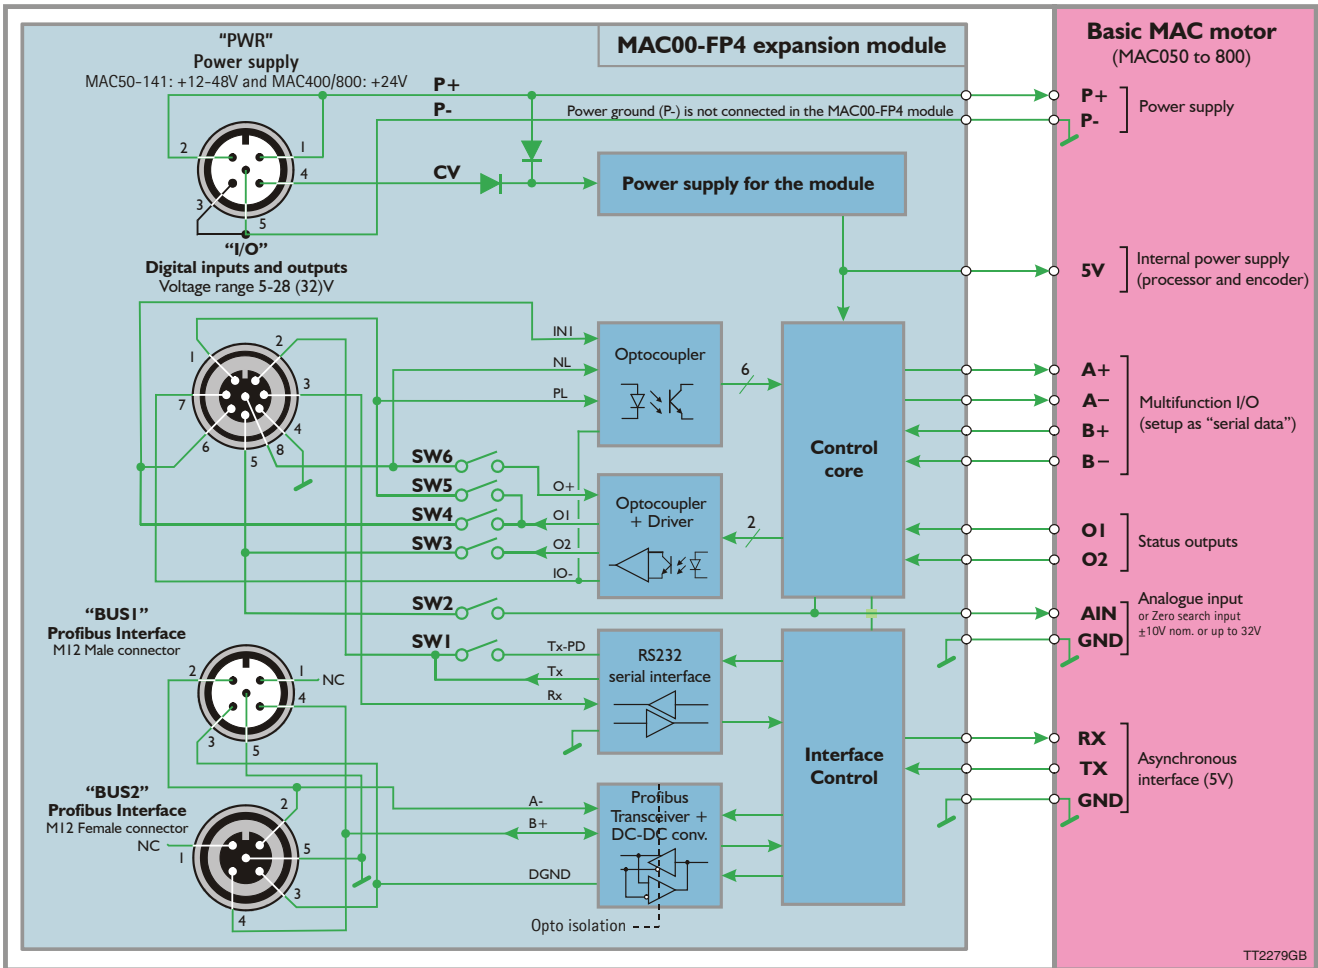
"PWR"
Power supply
MAC50-141: +12-48V and MAC400/800: +24V

MAC00-FP4 expansion module

Basic MAC motor
(MAC050 to 800)

P+
P-
Power ground (P-) is not connected in the MAC00-FP4 module
2
1
4
3
5
CV
Power supply for the module

P+
P-
Power supply

"I/O"
Digital inputs and outputs
Voltage range 5-28 (32)V

5V
Internal power supply (processor and encoder)

IN1
NL
PL
Optocoupler
6
1
2
3
7
4
6
8
5
Control core

A+
A−
B+
B−
Multifunction I/O (setup as "serial data")

SW6
SW5
SW4
SW3
O+
O1
O2
IO-
Optocoupler + Driver
2

O1
O2
Status outputs

SW2
AIN
GND
Analogue input
or Zero search input
±10V nom. or up to 32V

"BUS1"
Profibus Interface
M12 Male connector
2
1
NC
4
3
5
SW1
Tx-PD
Tx
Rx
RS232 serial interface
Interface Control

RX
TX
GND
Asynchronous interface (5V)

"BUS2"
Profibus Interface
M12 Female connector
NC
1
2
5
3
4
A-
B+
DGND
Profibus Transceiver + DC-DC conv.
Opto isolation

TT2279GB